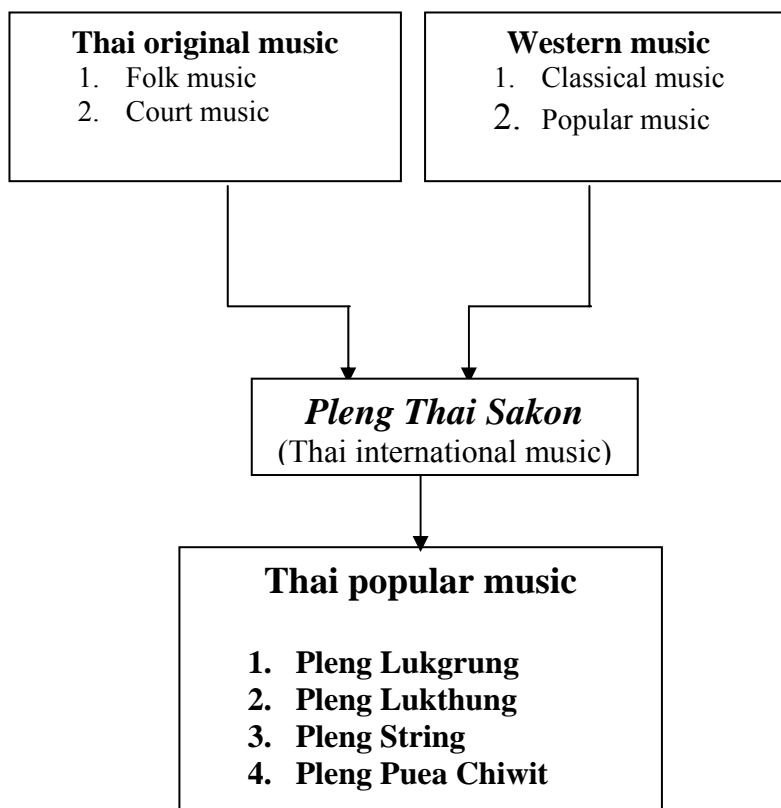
Thai original music
1. Folk music
2. Court music

Western music
1. Classical music
2. Popular music

Pleng Thai Sakon
(Thai international music)

Thai popular music

1. Pleng Lukgrung
2. Pleng Lukthung
3. Pleng String
4. Pleng Puea Chiwit